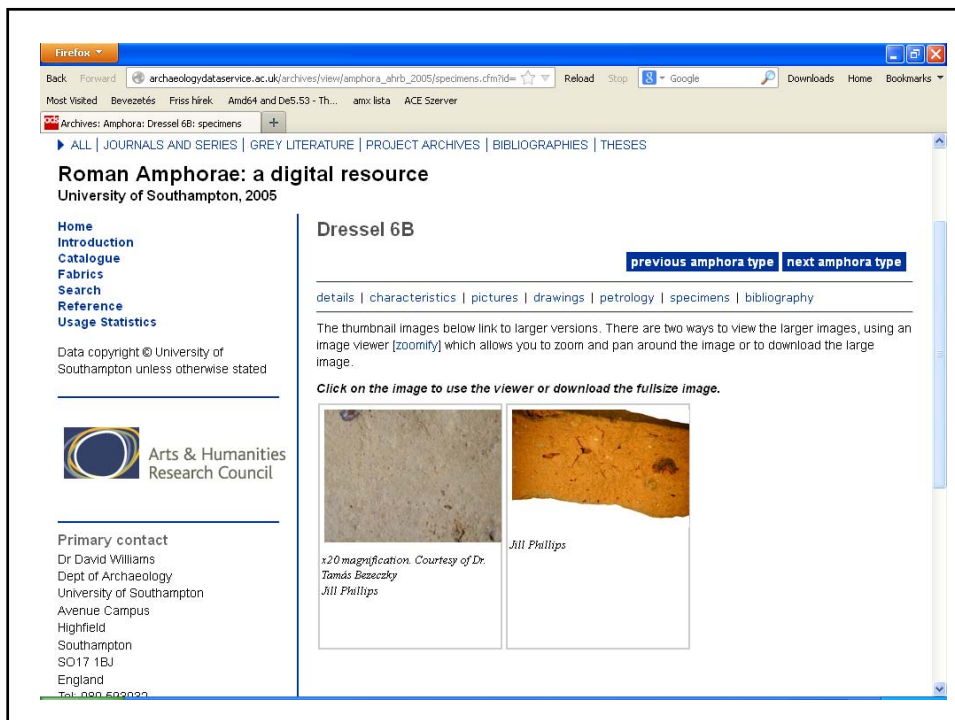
Firefox

Back Forward archaeologydataservice.ac.uk/archives/view/amphora_ahrb_2005/specimens.cfm?id= Reload Stop Google Downloads Home Bookmarks

Most Visited Bevezetés Friss hírek Amd64 and De5.53 - Th... amx lista ACE Szerver

Archives: Amphora: Dressel 6B: specimens +

▶ ALL | JOURNALS AND SERIES | GREY LITERATURE | PROJECT ARCHIVES | BIBLIOGRAPHIES | THESES

Roman Amphorae: a digital resource
University of Southampton, 2005

Home
Introduction
Catalogue
Fabrics
Search
Reference
Usage Statistics

Data copyright © University of Southampton unless otherwise stated

Arts & Humanities Research Council

Primary contact
Dr David Williams
Dept of Archaeology
University of Southampton
Avenue Campus
Highfield
Southampton
SO17 1BJ
England
Tel: 080 593032

Dressel 6B

previous amphora type next amphora type

details | characteristics | pictures | drawings | petrology | specimens | bibliography

The thumbnail images below link to larger versions. There are two ways to view the larger images, using an image viewer [zoomify] which allows you to zoom and pan around the image or to download the large image.

Click on the image to use the viewer or download the fullsize image.

x20 magnification. Courtesy of Dr. Tamás Bezeczky
Jill Phillips

Jill Phillips